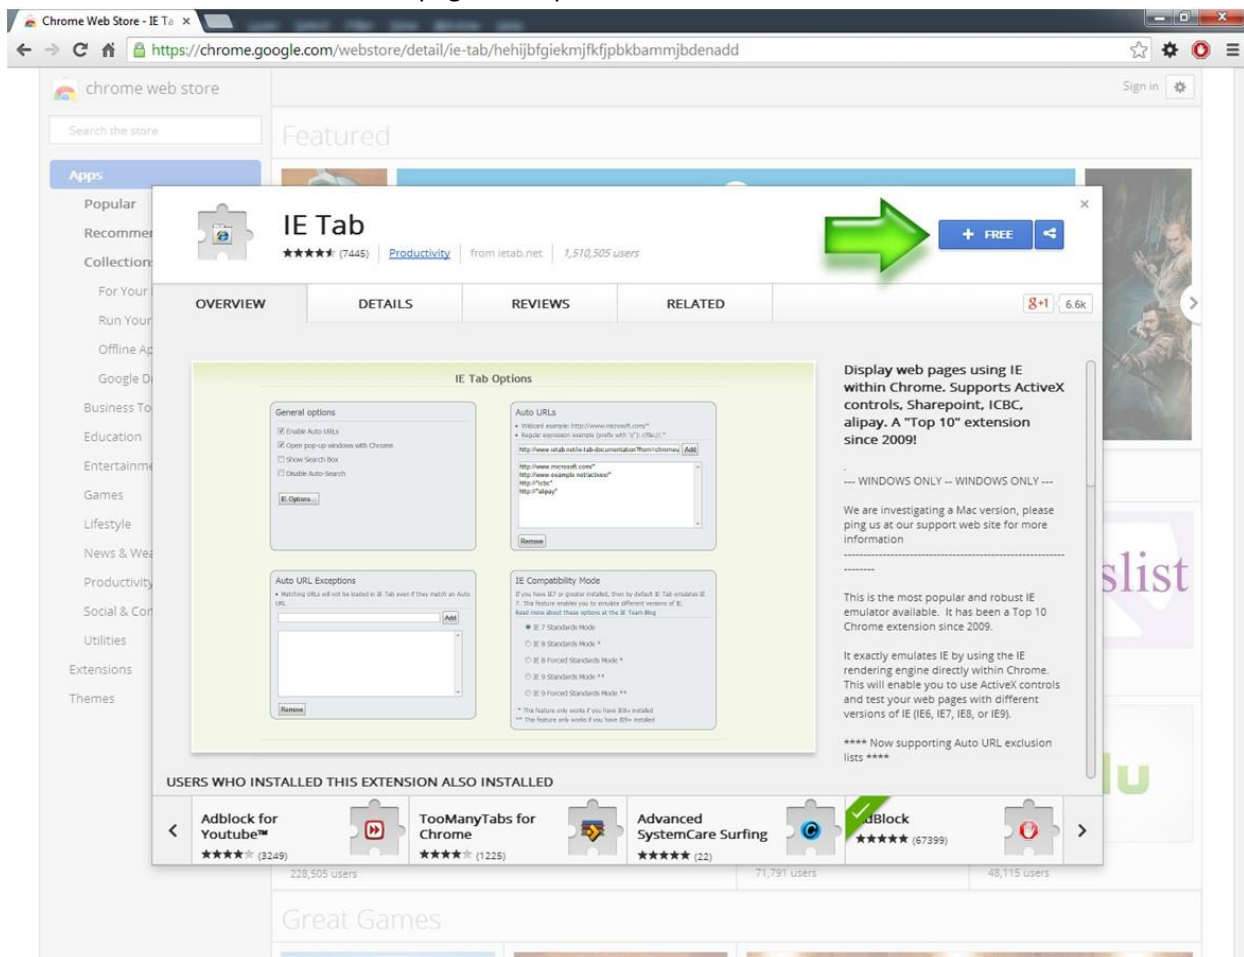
Chrome Web Store - IE Ta ×

https://chrome.google.com/webstore/detail/ie-tab/hehijbfgiekmjfkfjpbkbammjbdenadd

chrome web store

Sign in

Search the store

Featured

Apps
Popular
Recomme
Collection
For Your
Run Your
Offline Ap
Google D
Business To
Education
Entertainm
Games
Lifestyle
News & We
Productivity
Social & Co
Utilities
Extensions
Themes

IE Tab
★★★★★ (7445) Productivity from ietab.net 1,510,505 users

+ FREE

OVERVIEW DETAILS REVIEWS RELATED

8+1 6.6k

IE Tab Options

General options
Enable Auto URLs
Open pop-up windows with Chrome
Show Search Box
Disable Auto-Search
IE Options...

Auto URLs
• Wildcard example: http://www.microsoft.com/*
• Regular expression example (prefix with 'r/'): r/file://.*
http://www.ietab.net/ie-tab-documentation?from=chromeu Add
http://www.microsoft.com/*
http://www.example.net/activex/*
http://*icbc*
http://*alipay*
Remove

Auto URL Exceptions
• Matching URLs will not be loaded in IE Tab even if they match an Auto URL
Add
Remove

IE Compatibility Mode
If you have IE7 or greater installed, then by default IE Tab emulates IE 7. This feature enables you to emulate different versions of IE. Read more about these options at the IE Team Blog
IE 7 Standards Mode
IE 8 Standards Mode *
IE 8 Forced Standards Mode *
IE 9 Standards Mode **
IE 9 Forced Standards Mode **
* This feature only works if you have IE8+ installed
** This feature only works if you have IE9+ installed

Display web pages using IE within Chrome. Supports ActiveX controls, Sharepoint, ICBC, alipay. A "Top 10" extension since 2009!

.
--- WINDOWS ONLY -- WINDOWS ONLY ---

We are investigating a Mac version, please ping us at our support web site for more information
----------------------------------------------------------------
--------

This is the most popular and robust IE emulator available. It has been a Top 10 Chrome extension since 2009.

It exactly emulates IE by using the IE rendering engine directly within Chrome. This will enable you to use ActiveX controls and test your web pages with different versions of IE (IE6, IE7, IE8, or IE9).

**** Now supporting Auto URL exclusion lists ****

USERS WHO INSTALLED THIS EXTENSION ALSO INSTALLED

Adblock for Youtube™ ★★★★ (3249)
TooManyTabs for Chrome ★★★★ (1225)
Advanced SystemCare Surfing ★★★★★ (22)
dBlock ★★★★★ (67399)

228,505 users 71,791 users 48,115 users

slist

lu

Great Games